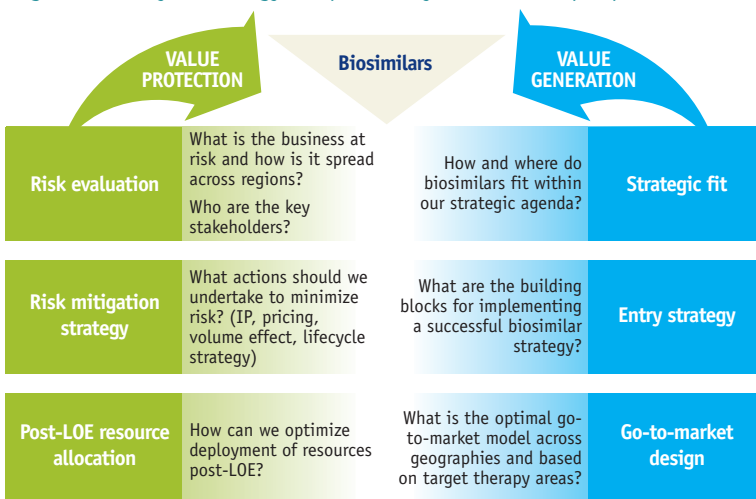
VALUE PROTECTION

Biosimilars

VALUE GENERATION

Risk evaluation

What is the business at risk and how is it spread across regions?

Who are the key stakeholders?

How and where do biosimilars fit within our strategic agenda?

Strategic fit

Risk mitigation strategy

What actions should we undertake to minimize risk? (IP, pricing, volume effect, lifecycle strategy)

What are the building blocks for implementing a successful biosimilar strategy?

Entry strategy

Post-LOE resource allocation

How can we optimize deployment of resources post-LOE?

What is the optimal go-to-market model across geographies and based on target therapy areas?

Go-to-market design